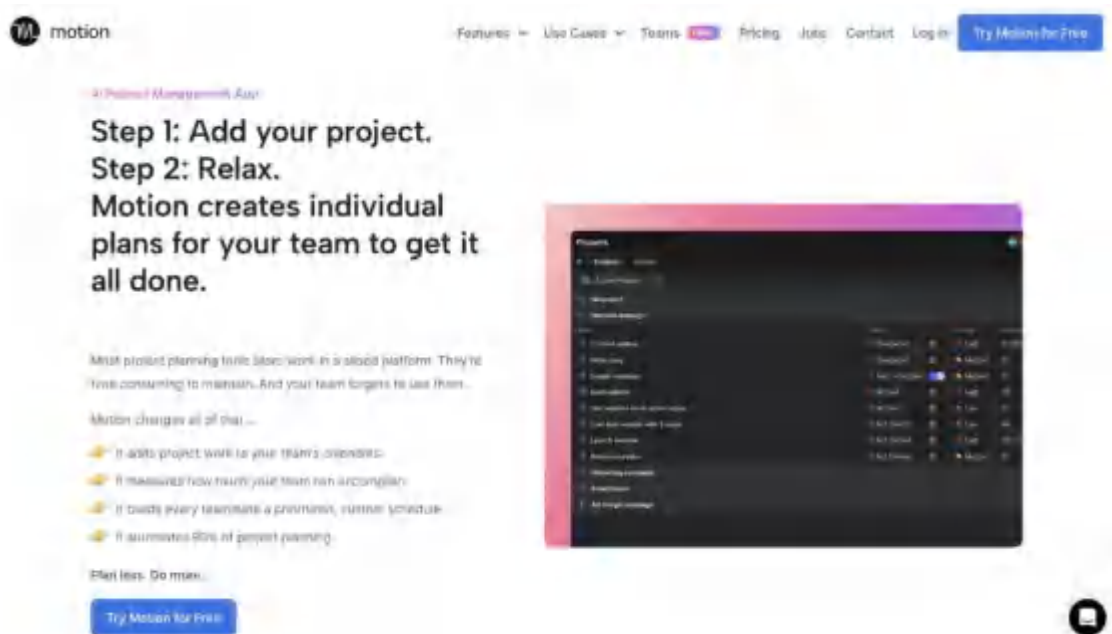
motion

Features Use Cases Teams New Pricing Jobs Contact Log in Try Motion for Free

AI Project Management App

Step 1: Add your project.
Step 2: Relax.
Motion creates individual plans for your team to get it all done.

Most project planning tools store work in a siloed platform. They're time consuming to maintain. And your team forgets to use them.

Motion changes all of that...

It adds project work to your team's calendars

It measures how much your team can accomplish

It builds every teammate a prioritized, custom schedule

It automates 80% of project planning

Plan less. Do more.

Try Motion for Free

Projects

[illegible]